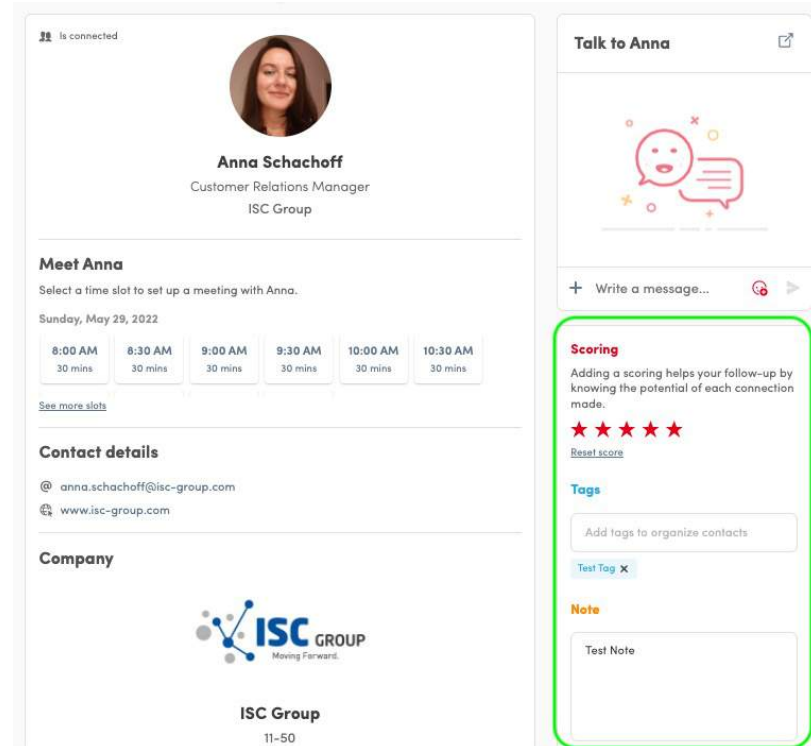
Is connected

Anna Schachoff
Customer Relations Manager
ISC Group

Meet Anna
Select a time slot to set up a meeting with Anna.

Sunday, May 29, 2022

8:00 AM 30 mins
8:30 AM 30 mins
9:00 AM 30 mins
9:30 AM 30 mins
10:00 AM 30 mins
10:30 AM 30 mins

See more slots

Contact details
@ anna.schachoff@isc-group.com
www.isc-group.com

Company

ISC GROUP
Moving Forward.

ISC Group
11-50

Talk to Anna

+ Write a message...

Scoring
Adding a scoring helps your follow-up by knowing the potential of each connection made.
★★★★★
Reset score

Tags
Add tags to organize contacts
Test Tag ×

Note
Test Note